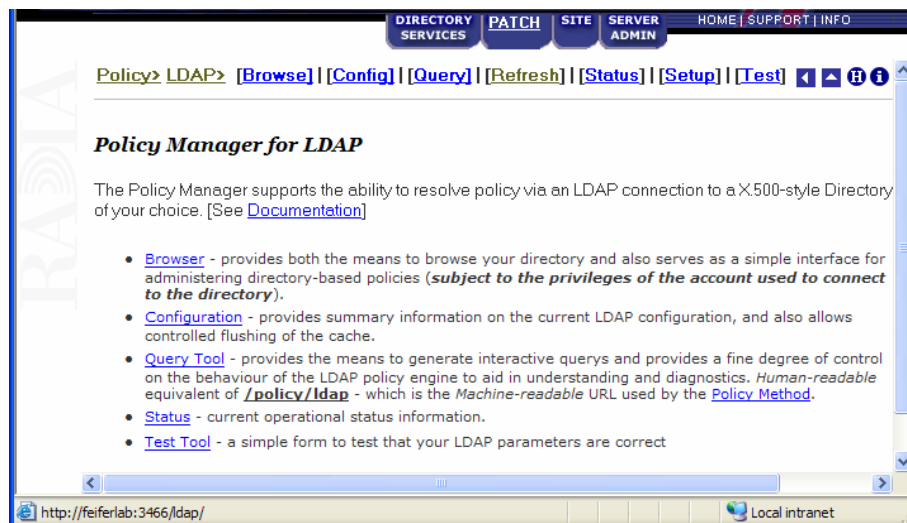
DIRECTORY SERVICES | PATCH | SITE | SERVER ADMIN | HOME | SUPPORT | INFO

RADIA

Policy> LDAP> [Browse] | [Config] | [Query] | [Refresh] | [Status] | [Setup] | [Test]

Policy Manager for LDAP

The Policy Manager supports the ability to resolve policy via an LDAP connection to a X.500-style Directory of your choice. [See Documentation]

- Browser - provides both the means to browse your directory and also serves as a simple interface for administering directory-based policies (***subject to the privileges of the account used to connect to the directory***).
- Configuration - provides summary information on the current LDAP configuration, and also allows controlled flushing of the cache.
- Query Tool - provides the means to generate interactive querys and provides a fine degree of control on the behaviour of the LDAP policy engine to aid in understanding and diagnostics. *Human-readable* equivalent of **/policy/ldap** - which is the *Machine-readable* URL used by the Policy Method.
- Status - current operational status information.
- Test Tool - a simple form to test that your LDAP parameters are correct

http://feiferlab:3466/ldap/

Local intranet